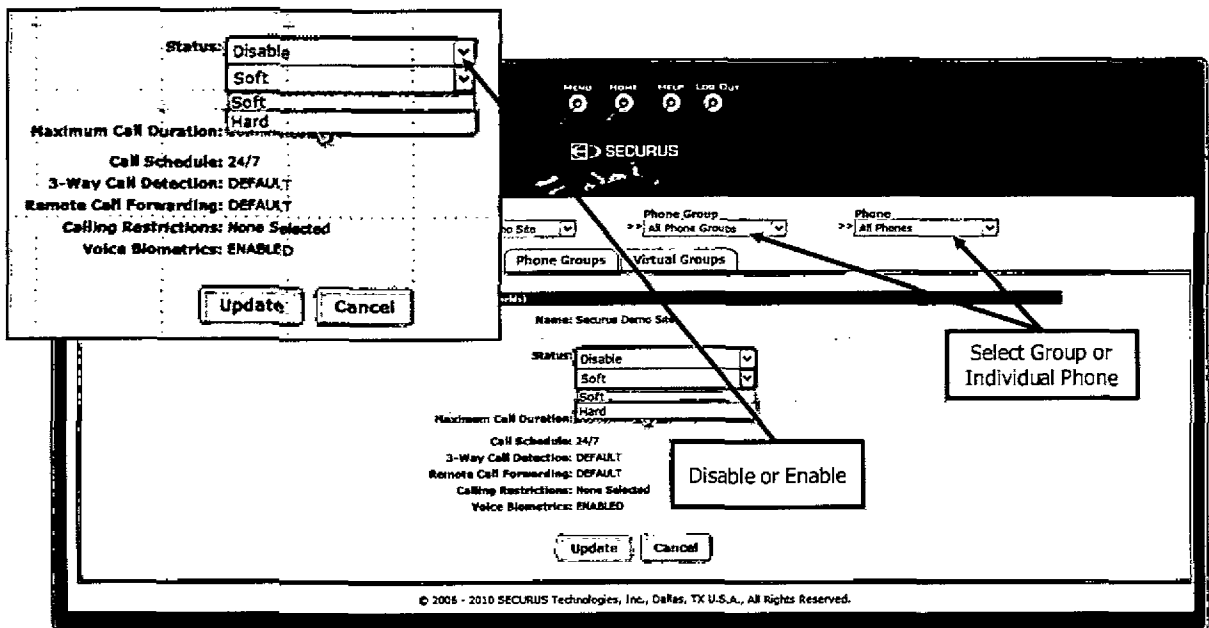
Status: Disable
Soft
Soft
Hard
Maximum Call Duration: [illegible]
Call Schedule: 24/7
3-Way Call Detection: DEFAULT
Remote Call Forwarding: DEFAULT
Calling Restrictions: None Selected
Voice Biometrics: ENABLED
Update Cancel

MENU HOME HELP LOG OUT
SECURUS

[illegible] Site
Phone Group
>> All Phone Groups
Phone
>> All Phones
Phone Groups
Virtual Groups
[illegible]
Name: Securus Demo Site
Status: Disable
Soft
Soft
Hard
Maximum Call Duration: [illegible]
Call Schedule: 24/7
3-Way Call Detection: DEFAULT
Remote Call Forwarding: DEFAULT
Calling Restrictions: None Selected
Voice Biometrics: ENABLED
Update Cancel

Select Group or Individual Phone

Disable or Enable

© 2006 - 2010 SECURUS Technologies, Inc., Dallas, TX U.S.A., All Rights Reserved.